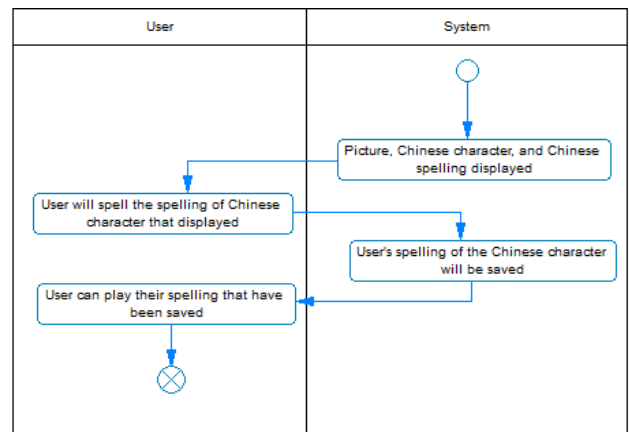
User

System

Picture, Chinese character, and Chinese spelling displayed

User will spell the spelling of Chinese character that displayed

User's spelling of the Chinese character will be saved

User can play their spelling that have been saved